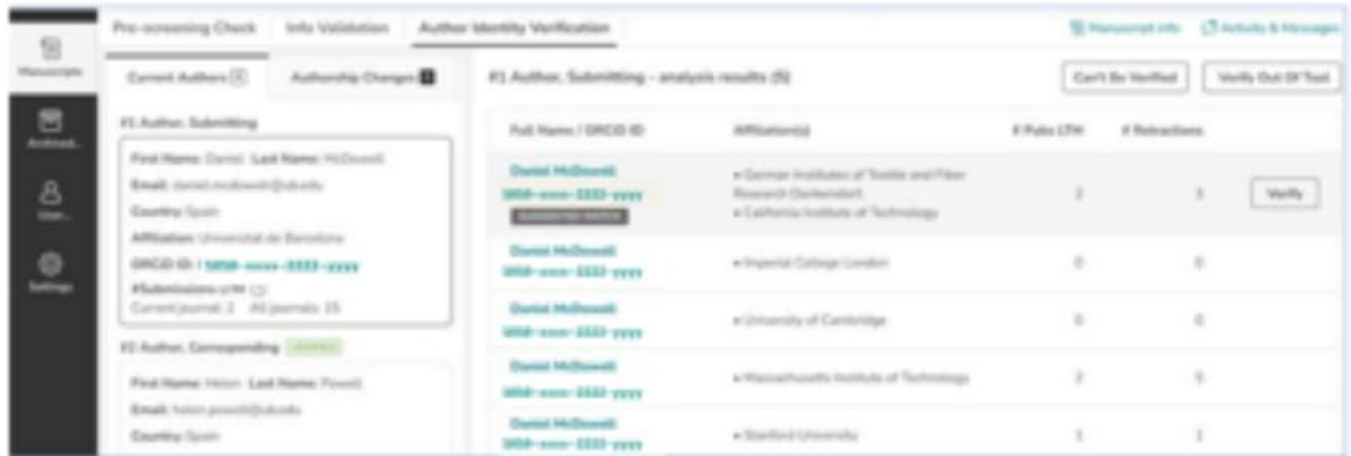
Manuscripts

Archived...

User...

Settings

Pre-screening Check | Info Validation | Author Identity Verification

Manuscript info | Activity & Messages

Current Authors [5] | Authorship Changes [1]

#1 Author, Submitting

First Name: Daniel Last Name: McDowell
Email: daniel.mcdowell@ub.edu
Country: Spain
Affiliation: Universitat de Barcelona
ORCID ID: 5858-xxxx-3333-yyyy
#Submissions LTM
Current journal: 2 All journals: 15

#2 Author, Corresponding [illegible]

First Name: Helen Last Name: Powell
Email: helen.powell@ub.edu
Country: Spain

#1 Author, Submitting - analysis results (5)

Can't Be Verified | Verify Out Of Tool

| Full Name / ORCID ID | Affiliation(s) | # Pubs LTM | # Retractions | |
|---|---|---|---|---|
| Daniel McDowell 5858-xxxx-3333-yyyy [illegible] | • German Institutes of Textile and Fiber Research Denkendorf • California Institute of Technology | 3 | 3 | Verify |
| Daniel McDowell 5858-xxxx-3333-yyyy | • Imperial College London | 0 | 0 | |
| Daniel McDowell 5858-xxxx-3333-yyyy | • University of Cambridge | 0 | 0 | |
| Daniel McDowell 5858-xxxx-3333-yyyy | • Massachusetts Institute of Technology | 7 | 5 | |
| Daniel McDowell 5858-xxxx-3333-yyyy | • Stanford University | 1 | 1 | |